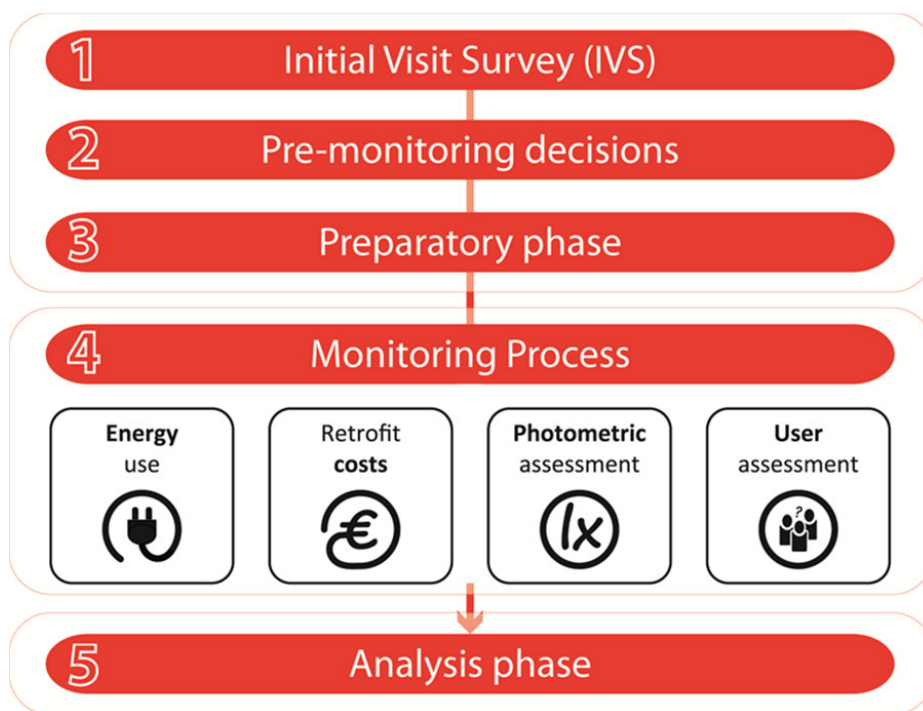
1 Initial Visit Survey (IVS)

2 Pre-monitoring decisions

3 Preparatory phase

4 Monitoring Process

**Energy** use

Retrofit **costs**

**Photometric** assessment

**User** assessment

€

lx

5 Analysis phase